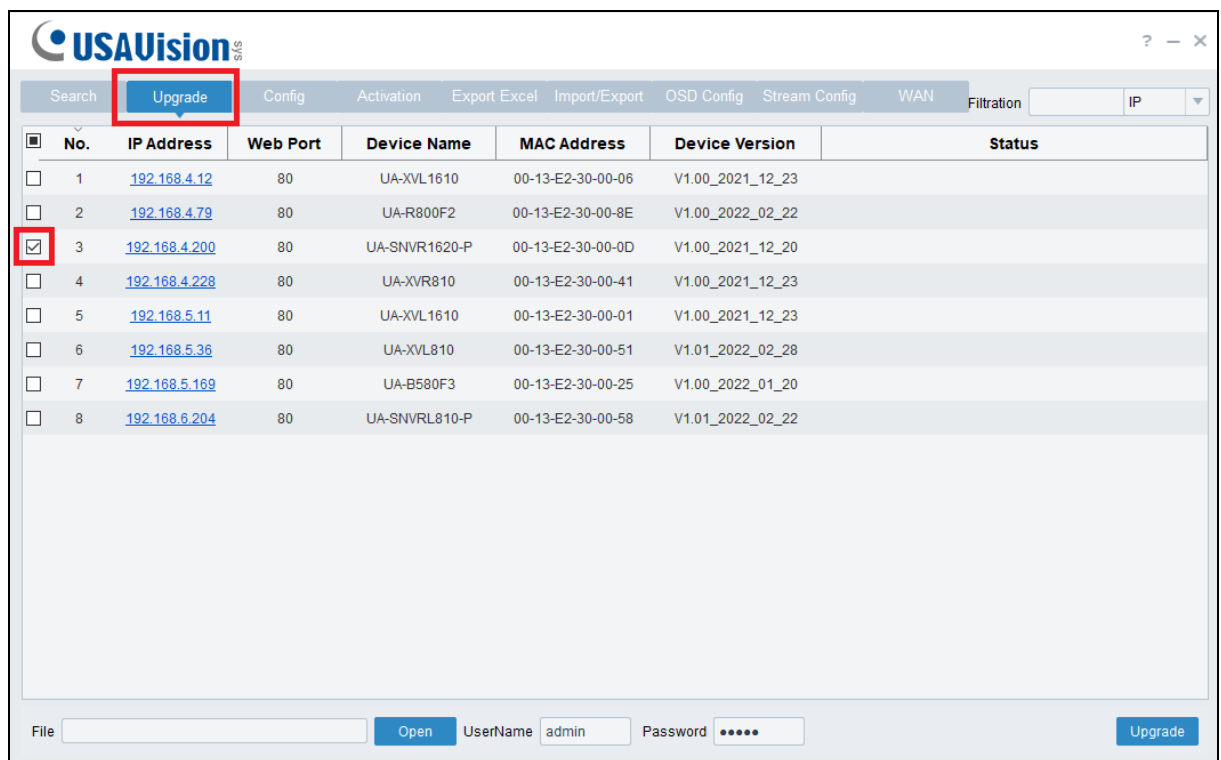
USAVision sys

? — ×

Search Upgrade Config Activation Export Excel Import/Export OSD Config Stream Config WAN Filtration IP

| | No. | IP Address | Web Port | Device Name | MAC Address | Device Version | Status |
|---|---|---|---|---|---|---|---|
| ☐ | 1 | 192.168.4.12 | 80 | UA-XVL1610 | 00-13-E2-30-00-06 | V1.00_2021_12_23 | |
| ☐ | 2 | 192.168.4.79 | 80 | UA-R800F2 | 00-13-E2-30-00-8E | V1.00_2022_02_22 | |
| ☑ | 3 | 192.168.4.200 | 80 | UA-SNVR1620-P | 00-13-E2-30-00-0D | V1.00_2021_12_20 | |
| ☐ | 4 | 192.168.4.228 | 80 | UA-XVR810 | 00-13-E2-30-00-41 | V1.00_2021_12_23 | |
| ☐ | 5 | 192.168.5.11 | 80 | UA-XVL1610 | 00-13-E2-30-00-01 | V1.00_2021_12_23 | |
| ☐ | 6 | 192.168.5.36 | 80 | UA-XVL810 | 00-13-E2-30-00-51 | V1.01_2022_02_28 | |
| ☐ | 7 | 192.168.5.169 | 80 | UA-B580F3 | 00-13-E2-30-00-25 | V1.00_2022_01_20 | |
| ☐ | 8 | 192.168.6.204 | 80 | UA-SNVRL810-P | 00-13-E2-30-00-58 | V1.01_2022_02_22 | |

File Open UserName admin Password ●●●●● Upgrade